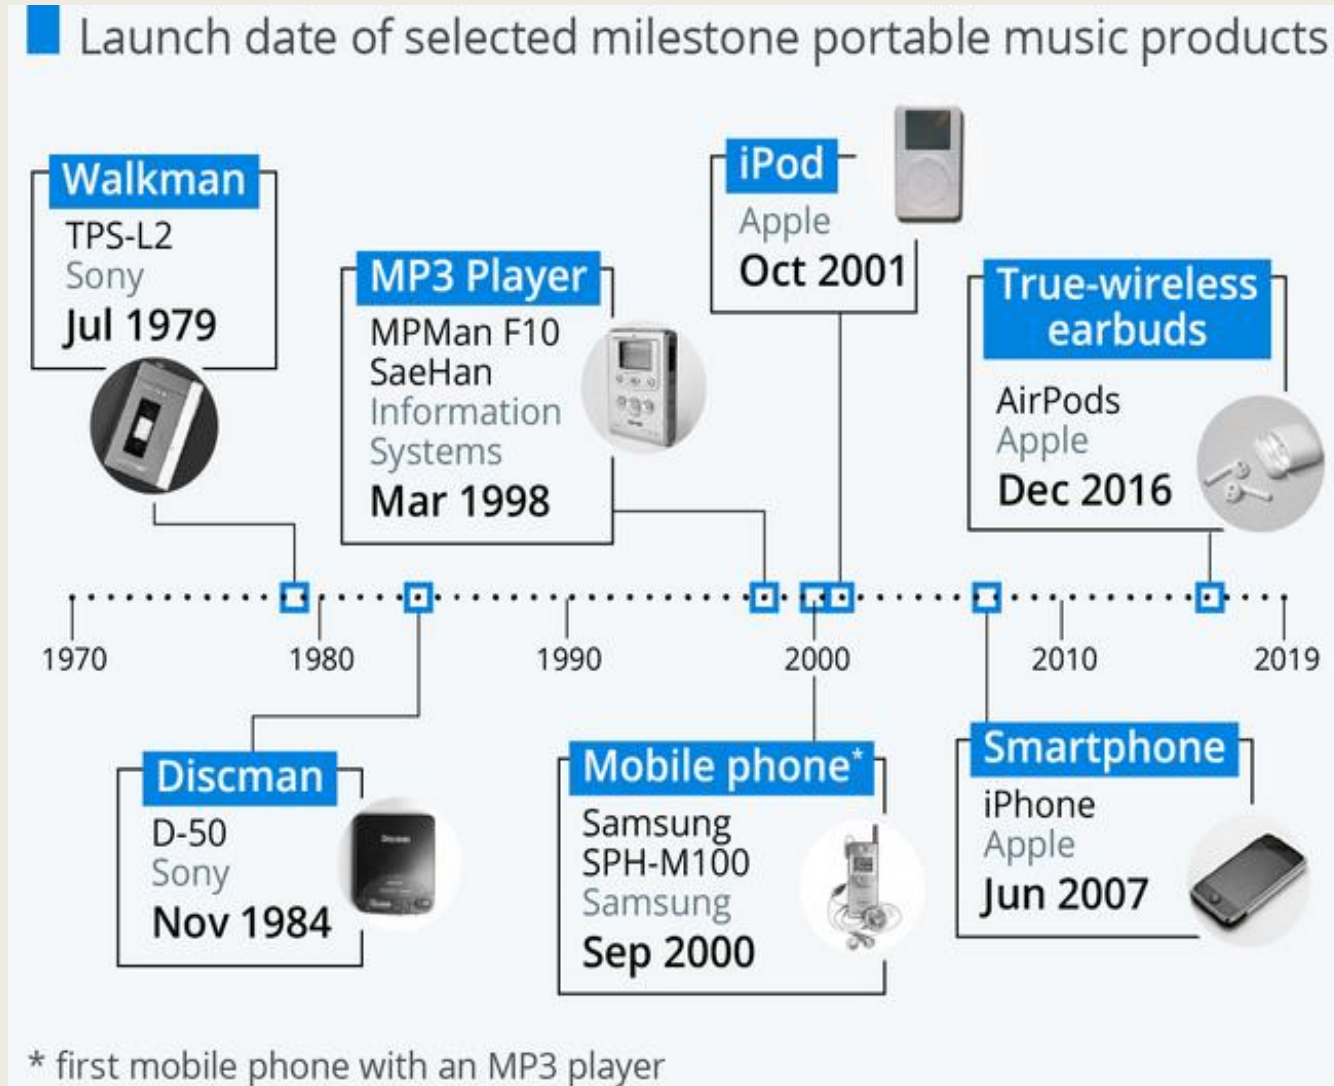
Launch date of selected milestone portable music products

Walkman
TPS-L2
Sony
Jul 1979

MP3 Player
MPMan F10
SaeHan Information Systems
Mar 1998

iPod
Apple
Oct 2001

True-wireless earbuds
AirPods
Apple
Dec 2016

1970 1980 1990 2000 2010 2019

Discman
D-50
Sony
Nov 1984

Mobile phone*
Samsung SPH-M100
Samsung
Sep 2000

Smartphone
iPhone
Apple
Jun 2007

* first mobile phone with an MP3 player